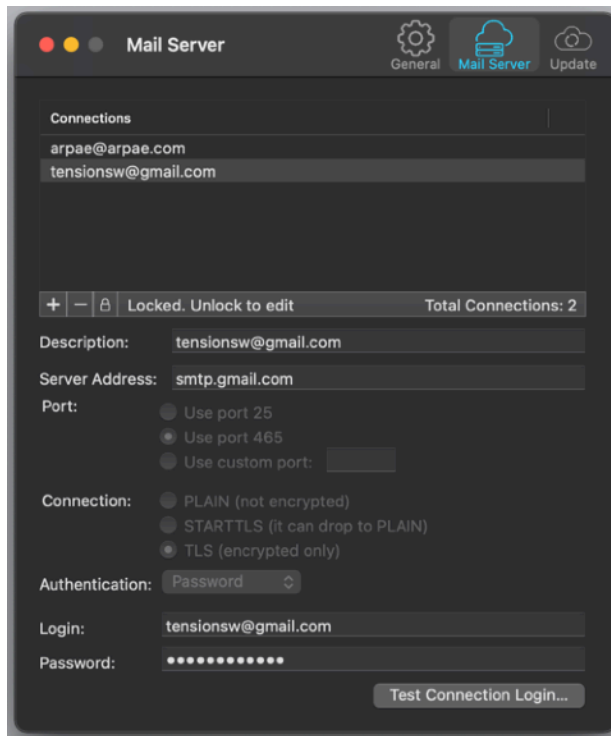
Mail Server

General Mail Server Update

Connections

arpae@arpae.com
tensionsw@gmail.com

+ − Locked. Unlock to edit Total Connections: 2

Description: tensionsw@gmail.com

Server Address: smtp.gmail.com

Port:
Use port 25
Use port 465
Use custom port:

Connection:
PLAIN (not encrypted)
STARTTLS (it can drop to PLAIN)
TLS (encrypted only)

Authentication: Password

Login: tensionsw@gmail.com

Password: •••••••••••••

Test Connection Login...